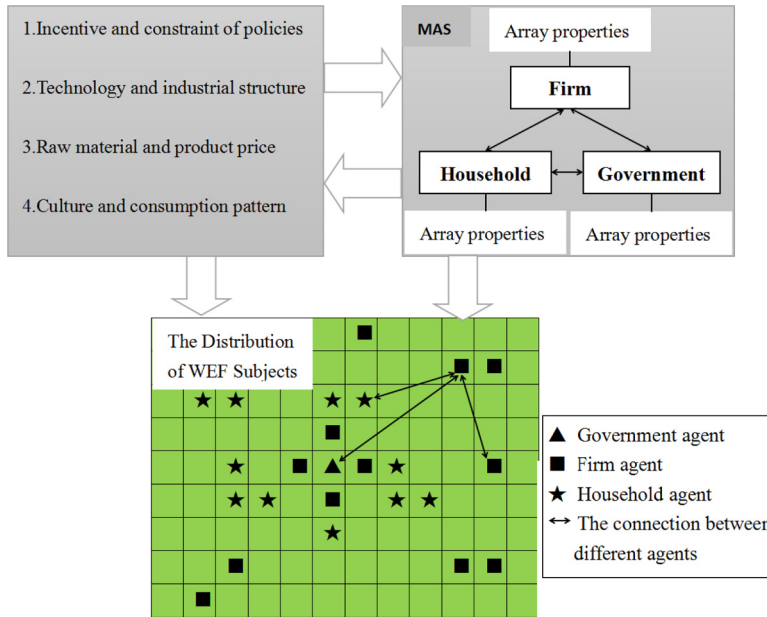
1.Incentive and constraint of policies

2.Technology and industrial structure

3.Raw material and product price

4.Culture and consumption pattern

MAS

Array properties

Firm

Household

Government

Array properties

Array properties

The Distribution of WEF Subjects

▲ Government agent
■ Firm agent
★ Household agent
↔ The connection between different agents